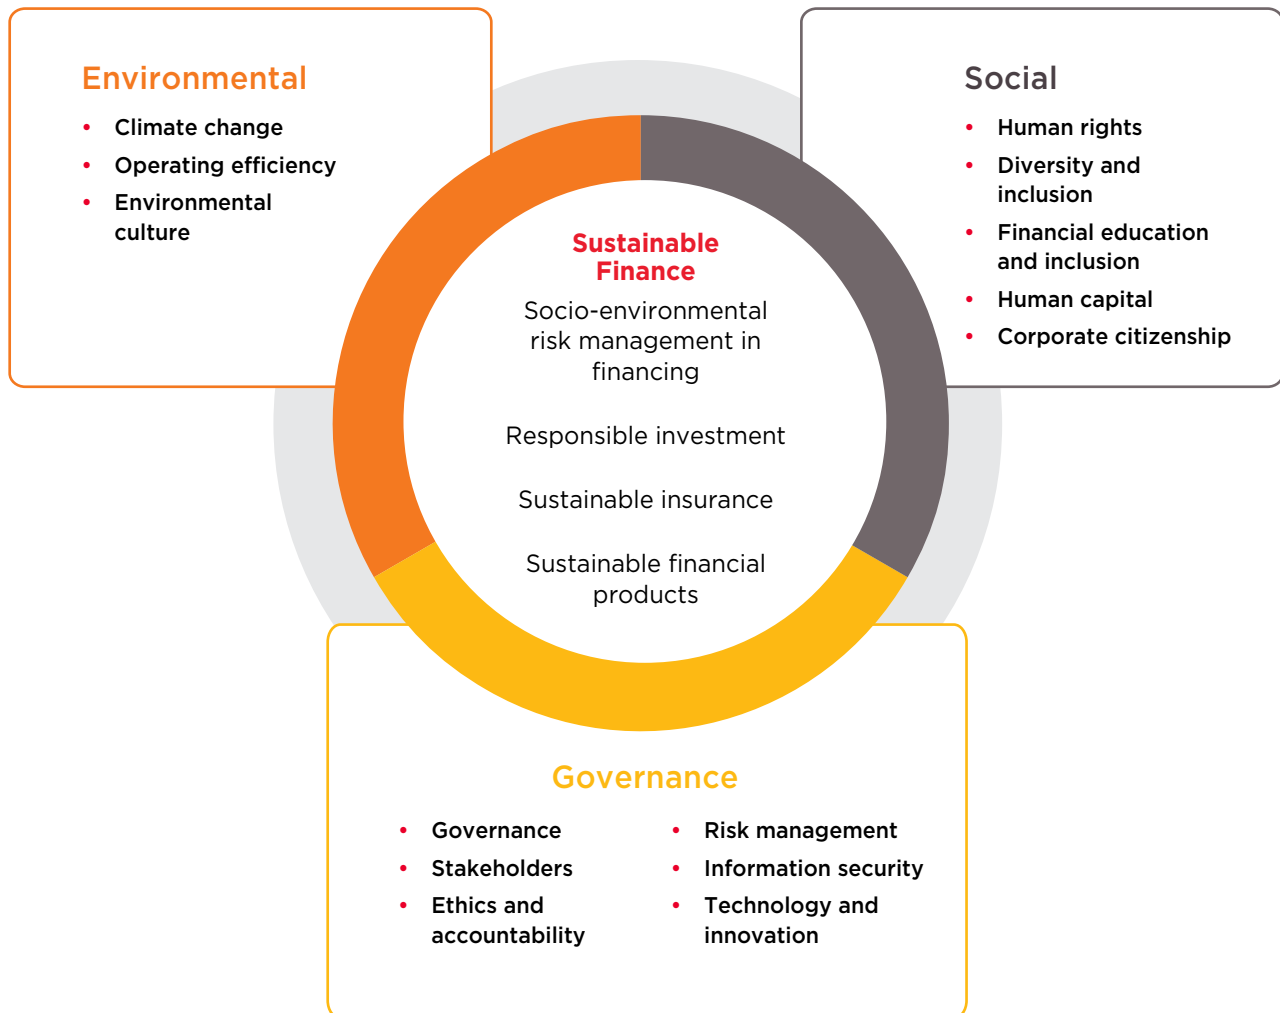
Environmental
- Climate change
- Operating efficiency
- Environmental culture

Social
- Human rights
- Diversity and inclusion
- Financial education and inclusion
- Human capital
- Corporate citizenship

Sustainable Finance
Socio-environmental risk management in financing

Responsible investment

Sustainable insurance

Sustainable financial products

Governance
- Governance
- Stakeholders
- Ethics and accountability
- Risk management
- Information security
- Technology and innovation